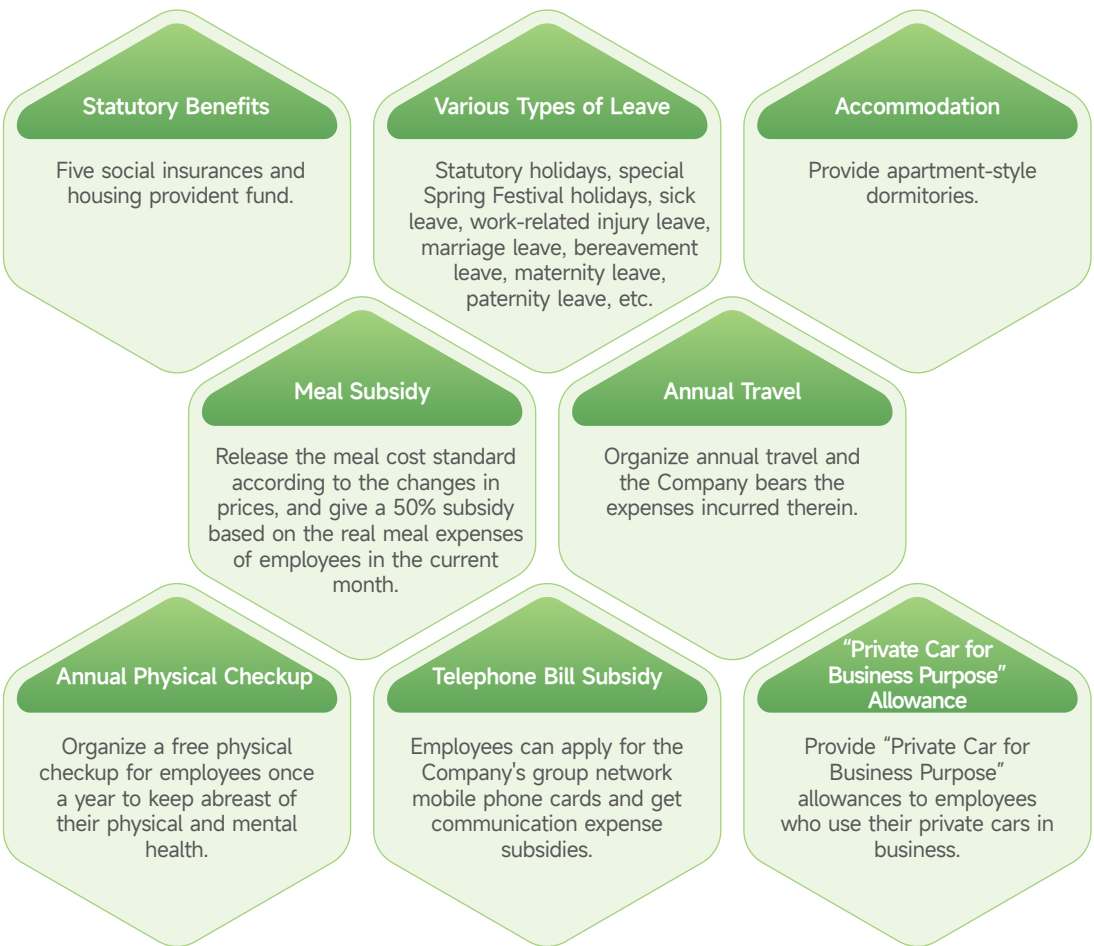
Statutory Benefits

Five social insurances and housing provident fund.

Various Types of Leave

Statutory holidays, special Spring Festival holidays, sick leave, work-related injury leave, marriage leave, bereavement leave, maternity leave, paternity leave, etc.

Accommodation

Provide apartment-style dormitories.

Meal Subsidy

Release the meal cost standard according to the changes in prices, and give a 50% subsidy based on the real meal expenses of employees in the current month.

Annual Travel

Organize annual travel and the Company bears the expenses incurred therein.

Annual Physical Checkup

Organize a free physical checkup for employees once a year to keep abreast of their physical and mental health.

Telephone Bill Subsidy

Employees can apply for the Company's group network mobile phone cards and get communication expense subsidies.

“Private Car for Business Purpose” Allowance

Provide “Private Car for Business Purpose” allowances to employees who use their private cars in business.